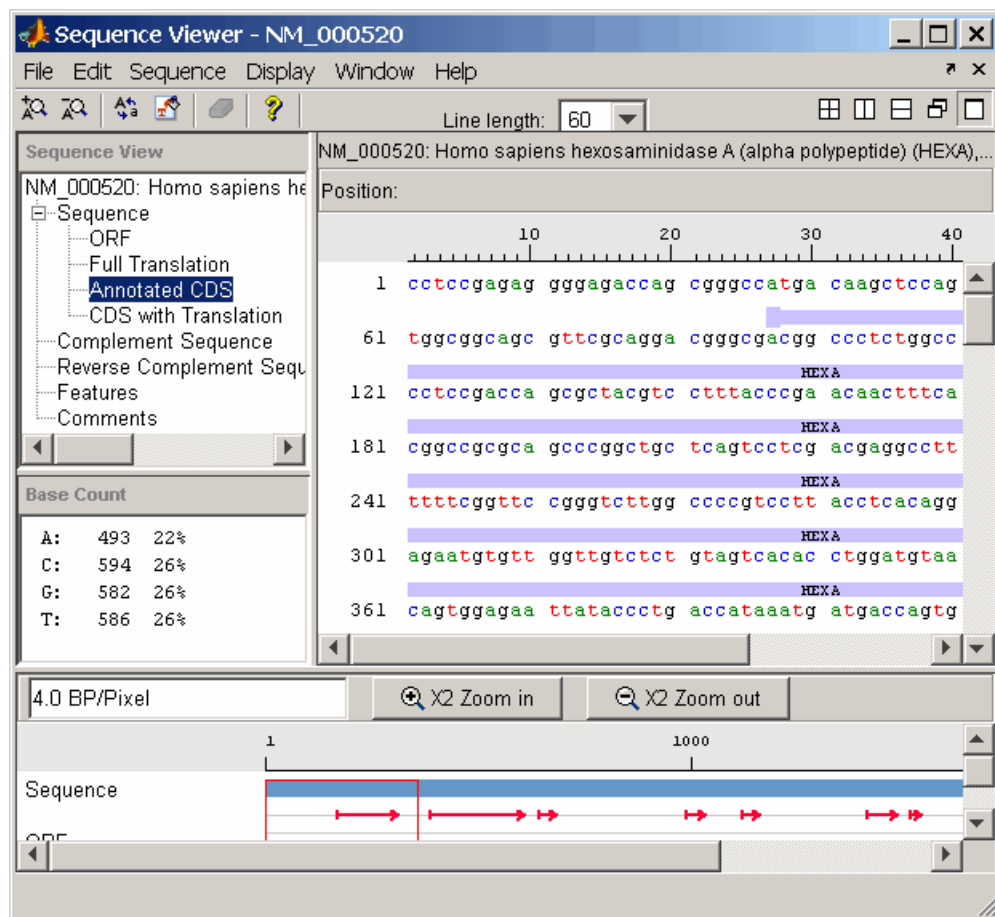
Sequence Viewer - NM_000520

File Edit Sequence Display Window Help

Line length: 60

Sequence View

NM_000520: Homo sapiens he
Sequence
ORF
Full Translation
Annotated CDS
CDS with Translation
Complement Sequence
Reverse Complement Sequ
Features
Comments

Base Count

| | | |
|---|---|---|
| A: | 493 | 22% |
| C: | 594 | 26% |
| G: | 582 | 26% |
| T: | 586 | 26% |

NM_000520: Homo sapiens hexosaminidase A (alpha polypeptide) (HEXA),...

Position:

10 20 30 40

1 cctccgagag gggagaccag cgggccatga caagctccag

61 tggcggcagc gttcgcagga cgggcgacgg ccctctggcc

HEXA

121 cctccgacca gcgctacgtc ctttacccga acaactttca

HEXA

181 cggccgcgca gcccggctgc tcagtcctcg acgaggcctt

HEXA

241 ttttcggttc cggtcttgg ccccgtcctt acctcacagg

HEXA

301 agaatgtgtt ggttgtctct gtagtcacac ctggatgtaa

HEXA

361 cagtggagaa ttataccctg accataaatg atgaccagtg

4.0 BP/Pixel

X2 Zoom in

X2 Zoom out

1

1000

Sequence

ORF